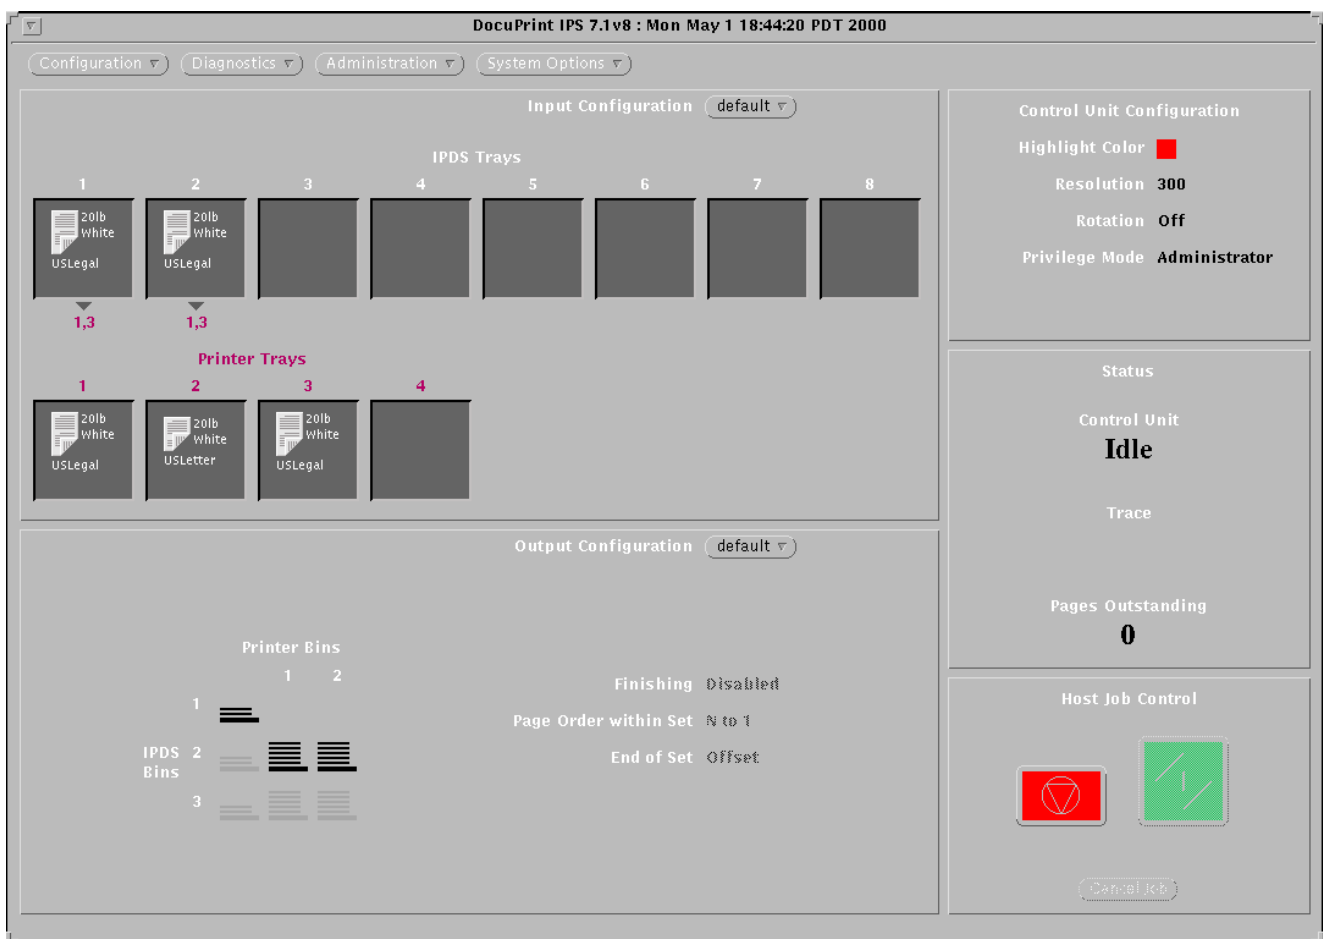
DocuPrint IPS 7.1v8 : Mon May 1 18:44:20 PDT 2000

Configuration Diagnostics Administration System Options

Input Configuration default

IPDS Trays

1 2 3 4 5 6 7 8

20lb White USLegal

20lb White USLegal

1,3 1,3

Printer Trays

1 2 3 4

20lb White USLegal

20lb White USLetter

20lb White USLegal

Output Configuration default

Printer Bins

1 2

1

IPDS Bins 2

3

Finishing Disabled

Page Order within Set N to 1

End of Set Offset

Control Unit Configuration

Highlight Color

Resolution 300

Rotation Off

Privilege Mode Administrator

Status

Control Unit

Idle

Trace

Pages Outstanding

0

Host Job Control

Cancel Job